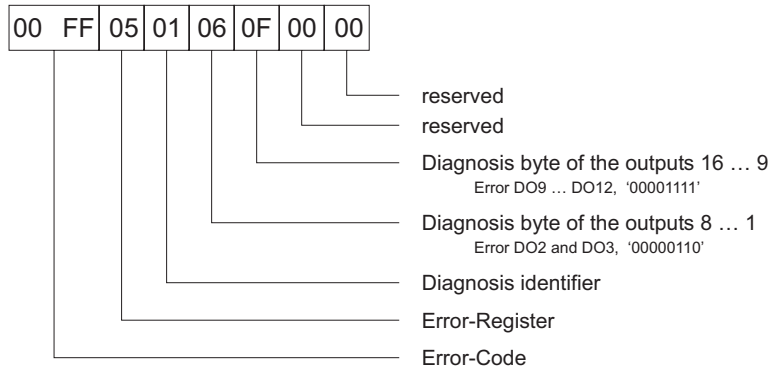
| 00 FF | 05 | 01 | 06 | 0F | 00 | 00 |
|---|---|---|---|---|---|---|

reserved

reserved

Diagnosis byte of the outputs 16 … 9
Error DO9 … DO12, ‘00001111’

Diagnosis byte of the outputs 8 … 1
Error DO2 and DO3, ‘00000110’

Diagnosis identifier

Error-Register

Error-Code